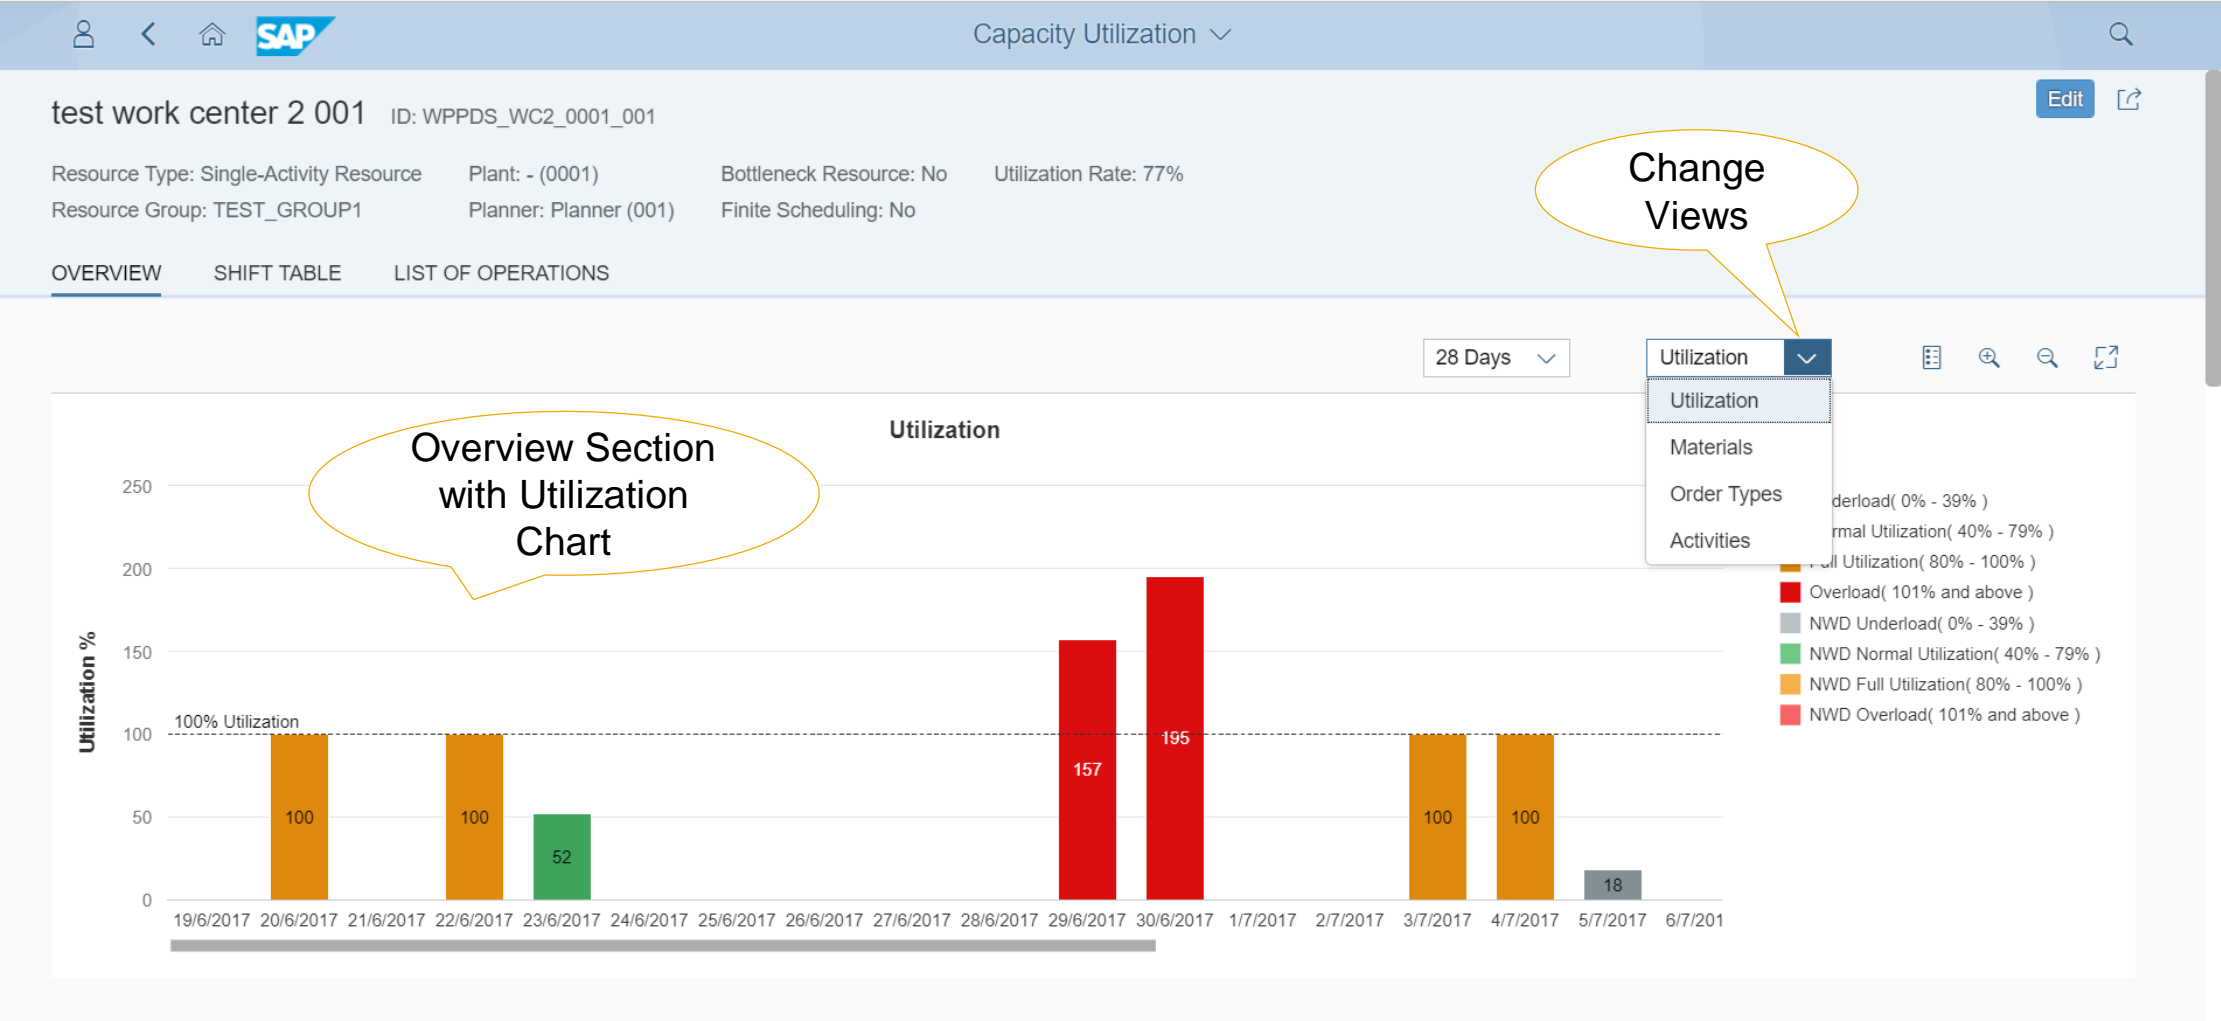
SAP

Capacity Utilization

Edit

test work center 2 001 ID: WPPDS_WC2_0001_001

Resource Type: Single-Activity Resource
Resource Group: TEST_GROUP1

Plant: - (0001)
Planner: Planner (001)

Bottleneck Resource: No
Finite Scheduling: No

Utilization Rate: 77%

Change Views

OVERVIEW SHIFT TABLE LIST OF OPERATIONS

28 Days

Utilization

Utilization
Materials
Order Types
Activities

Utilization

Overview Section with Utilization Chart

Utilization %

250
200
150
100
50
0

100% Utilization

100
100
52
157
195
100
100
18

19/6/2017 20/6/2017 21/6/2017 22/6/2017 23/6/2017 24/6/2017 25/6/2017 26/6/2017 27/6/2017 28/6/2017 29/6/2017 30/6/2017 1/7/2017 2/7/2017 3/7/2017 4/7/2017 5/7/2017 6/7/201

derload( 0% - 39% )
rmal Utilization( 40% - 79% )
ll Utilization( 80% - 100% )
Overload( 101% and above )
NWD Underload( 0% - 39% )
NWD Normal Utilization( 40% - 79% )
NWD Full Utilization( 80% - 100% )
NWD Overload( 101% and above )